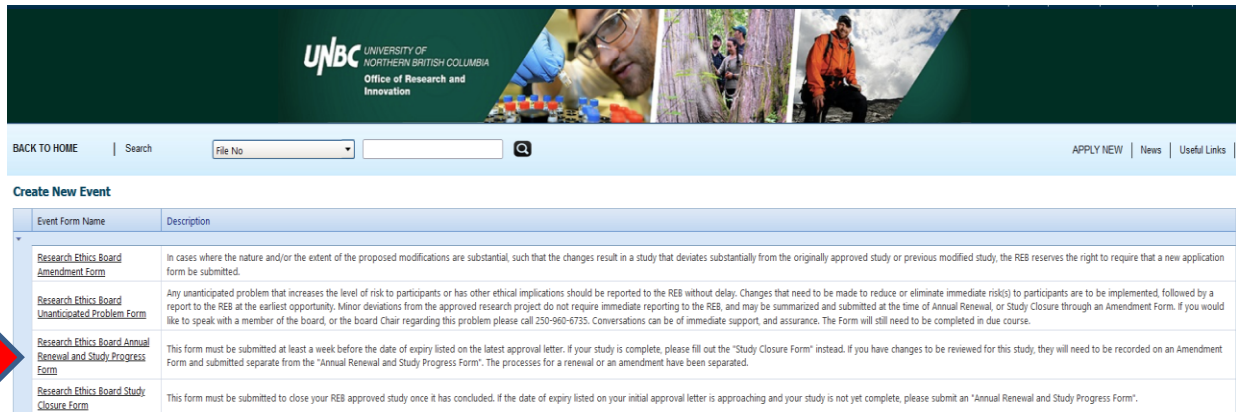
UNBC UNIVERSITY OF NORTHERN BRITISH COLUMBIA
Office of Research and Innovation

BACK TO HOME | Search File No

APPLY NEW | News | Useful Links |

Create New Event

| Event Form Name | Description |
|---|---|
| Research Ethics Board Amendment Form | In cases where the nature and/or the extent of the proposed modifications are substantial, such that the changes result in a study that deviates substantially from the originally approved study or previous modified study, the REB reserves the right to require that a new application form be submitted. |
| Research Ethics Board Unanticipated Problem Form | Any unanticipated problem that increases the level of risk to participants or has other ethical implications should be reported to the REB without delay. Changes that need to be made to reduce or eliminate immediate risk(s) to participants are to be implemented, followed by a report to the REB at the earliest opportunity. Minor deviations from the approved research project do not require immediate reporting to the REB, and may be summarized and submitted at the time of Annual Renewal, or Study Closure through an Amendment Form. If you would like to speak with a member of the board, or the board Chair regarding this problem please call 250-960-6735. Conversations can be of immediate support, and assurance. The Form will still need to be completed in due course. |
| Research Ethics Board Annual Renewal and Study Progress Form | This form must be submitted at least a week before the date of expiry listed on the latest approval letter. If your study is complete, please fill out the "Study Closure Form" instead. If you have changes to be reviewed for this study, they will need to be recorded on an Amendment Form and submitted separate from the "Annual Renewal and Study Progress Form". The processes for a renewal or an amendment have been separated. |
| Research Ethics Board Study Closure Form | This form must be submitted to close your REB approved study once it has concluded. If the date of expiry listed on your initial approval letter is approaching and your study is not yet complete, please submit an "Annual Renewal and Study Progress Form". |